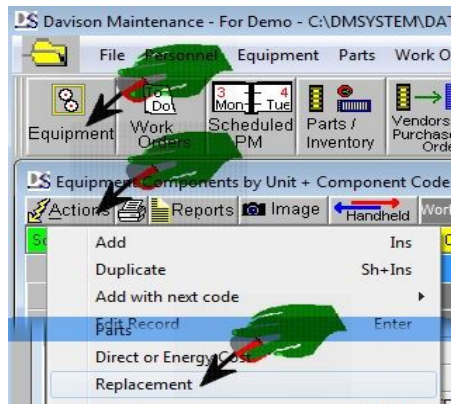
DS Davison Maintenance - For Demo - C:\DMSYSTEM\DAT

File Personnel Equipment Parts Work O

Equipment
To Do Work Orders
3 Mon 4 Tue Scheduled PM
Parts / Inventory
Vendors Purchase Orde

DS Equipment Components by Unit + Component Code

Actions Reports Image Handheld Wor

Add Ins
Duplicate Sh+Ins
Add with next code
Edit Record Enter
Parts
Direct or Energy Cost
Replacement